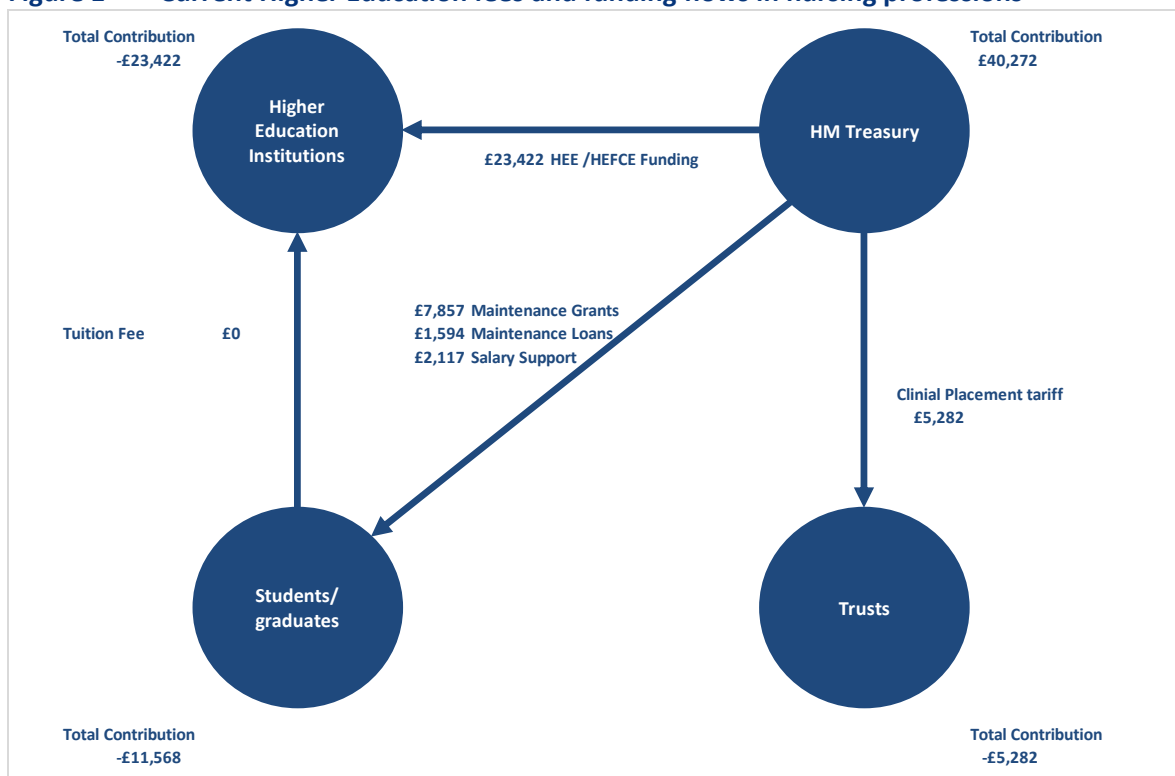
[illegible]

Total Contribution
-£23,422

Total Contribution
£40,272

Higher Education Institutions

HM Treasury

£23,422 HEE /HEFCE Funding

£7,857 Maintenance Grants
£1,594 Maintenance Loans
£2,117 Salary Support

Tuition Fee £0

Clinial Placement tariff
£5,282

Students/ graduates

Trusts

Total Contribution
-£11,568

Total Contribution
-£5,282